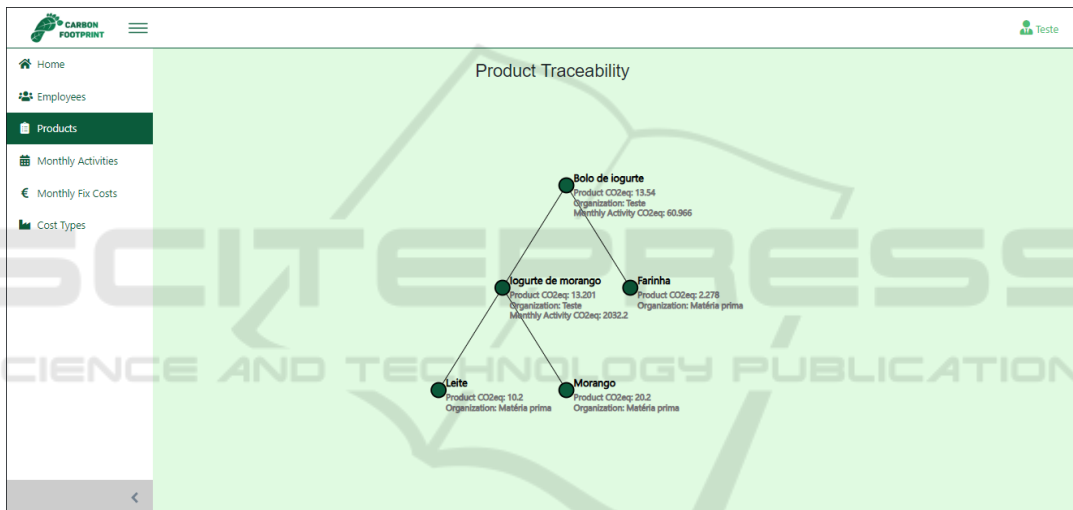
CARBON FOOTPRINT

Teste

Home
Employees
Products
Monthly Activities
Monthly Fix Costs
Cost Types

Product Traceability

Bolo de iogurte
Product CO2eq: 13.54
Organization: Teste
Monthly Activity CO2eq: 60.966

Iogurte de morango
Product CO2eq: 13.201
Organization: Teste
Monthly Activity CO2eq: 2032.2

Farinha
Product CO2eq: 2.278
Organization: Matéria prima

Leite
Product CO2eq: 10.2
Organization: Matéria prima

Morango
Product CO2eq: 20.2
Organization: Matéria prima

SCITEPRESS
SCIENCE AND TECHNOLOGY PUBLICATIONS